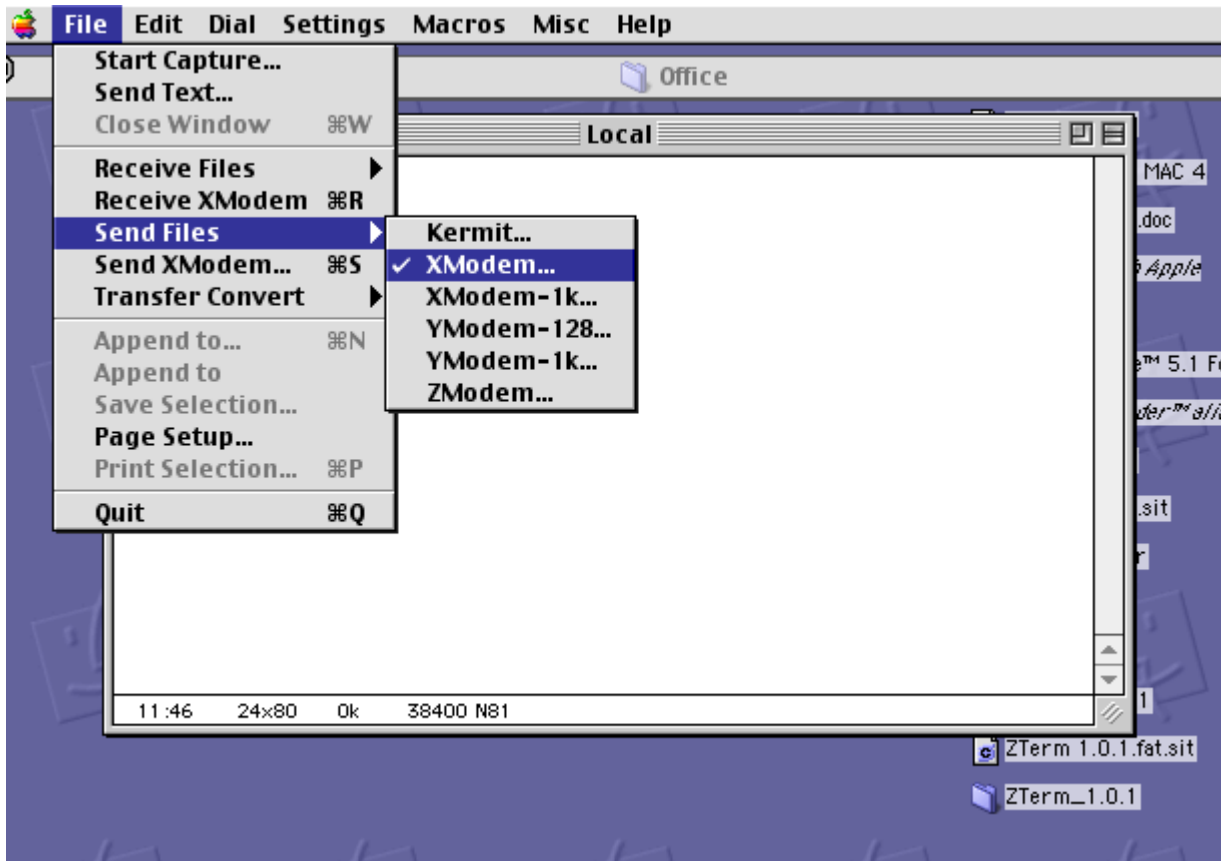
File Edit Dial Settings Macros Misc Help

Start Capture...
Send Text...
Close Window ⌘W
Receive Files
Receive XModem ⌘R
Send Files
Send XModem... ⌘S
Transfer Convert
Append to... ⌘N
Append to
Save Selection...
Page Setup...
Print Selection... ⌘P
Quit ⌘Q

Kermit...
✓ XModem...
XModem-1k...
YModem-128...
YModem-1k...
ZModem...

Office

Local

MAC 4
.doc
Apple
™ 5.1 F
der™ ali
.sit
r
1

11:46 24x80 0k 38400 N81

ZTerm 1.0.1.fat.sit
ZTerm_1.0.1